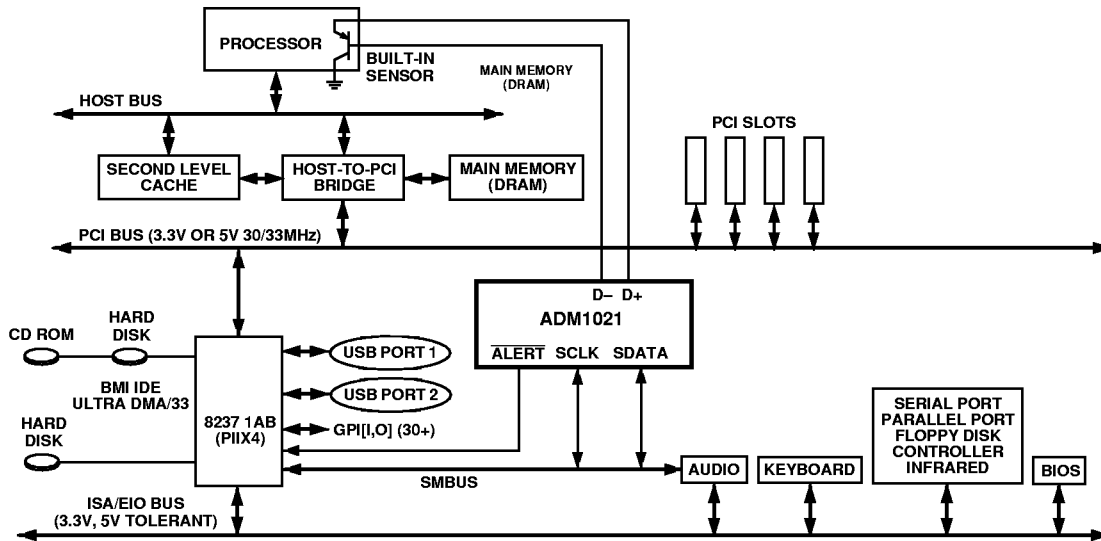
PROCESSOR
BUILT-IN SENSOR
MAIN MEMORY (DRAM)
HOST BUS
PCI SLOTS
SECOND LEVEL CACHE
HOST-TO-PCI BRIDGE
MAIN MEMORY (DRAM)
PCI BUS (3.3V OR 5V 30/33MHz)
D– D+
ADM1021
$\overline{\text{ALERT}}$ SCLK SDATA
CD ROM
HARD DISK
USB PORT 1
USB PORT 2
BMI IDE ULTRA DMA/33
HARD DISK
8237 1AB (PIIX4)
GPI[I,O] (30+)
SMBUS
AUDIO
KEYBOARD
SERIAL PORT PARALLEL PORT FLOPPY DISK CONTROLLER INFRARED
BIOS
ISA/EIO BUS (3.3V, 5V TOLERANT)